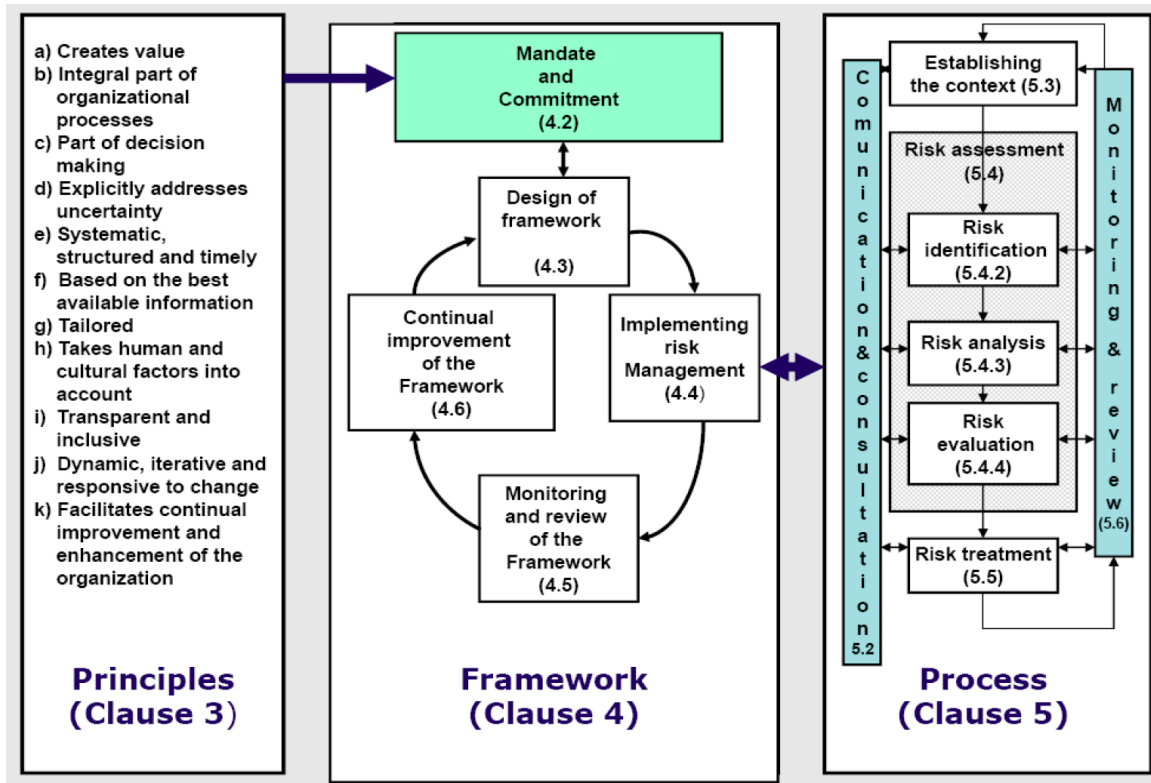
a) Creates value
b) Integral part of organizational processes
c) Part of decision making
d) Explicitly addresses uncertainty
e) Systematic, structured and timely
f) Based on the best available information
g) Tailored
h) Takes human and cultural factors into account
i) Transparent and inclusive
j) Dynamic, iterative and responsive to change
k) Facilitates continual improvement and enhancement of the organization

Principles (Clause 3)

Mandate and Commitment (4.2)

Design of framework (4.3)

Implementing risk Management (4.4)

Monitoring and review of the Framework (4.5)

Continual improvement of the Framework (4.6)

Framework (Clause 4)

Establishing the context (5.3)

Communication & consultation 5.2

Risk assessment (5.4)

Risk identification (5.4.2)

Risk analysis (5.4.3)

Risk evaluation (5.4.4)

Risk treatment (5.5)

Monitoring & review (5.6)

Process (Clause 5)